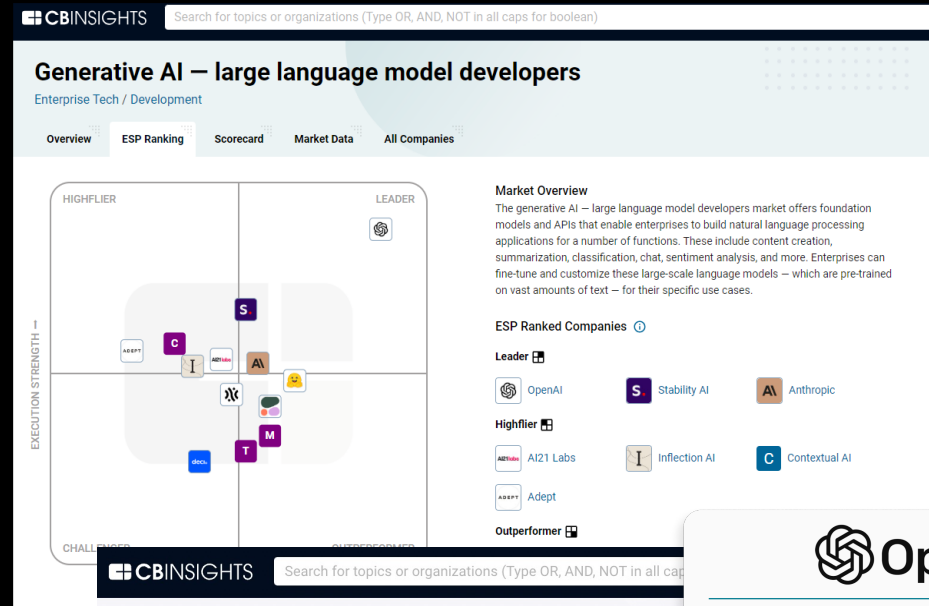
CBINSIGHTS

Search for topics or organizations (Type OR, AND, NOT in all caps for boolean)

Generative AI — large language model developers

Enterprise Tech / Development

Overview
ESP Ranking
Scorecard
Market Data
All Companies

HIGHFLIER
LEADER
EXECUTION STRENGTH
CHALLENGER
OUTPERFORMER

S
C
ADEPT
AI21 labs
I
A\
M
T
deci.

Market Overview

The generative AI — large language model developers market offers foundation models and APIs that enable enterprises to build natural language processing applications for a number of functions. These include content creation, summarization, classification, chat, sentiment analysis, and more. Enterprises can fine-tune and customize these large-scale language models — which are pre-trained on vast amounts of text — for their specific use cases.

ESP Ranked Companies

Leader

OpenAI
Stability AI
Anthropic

Highflier

AI21 Labs
Inflection AI
Contextual AI
Adept

Outperformer

CBINSIGHTS

Search for topics or organizations (Type OR, AND, NOT in all cap

Op